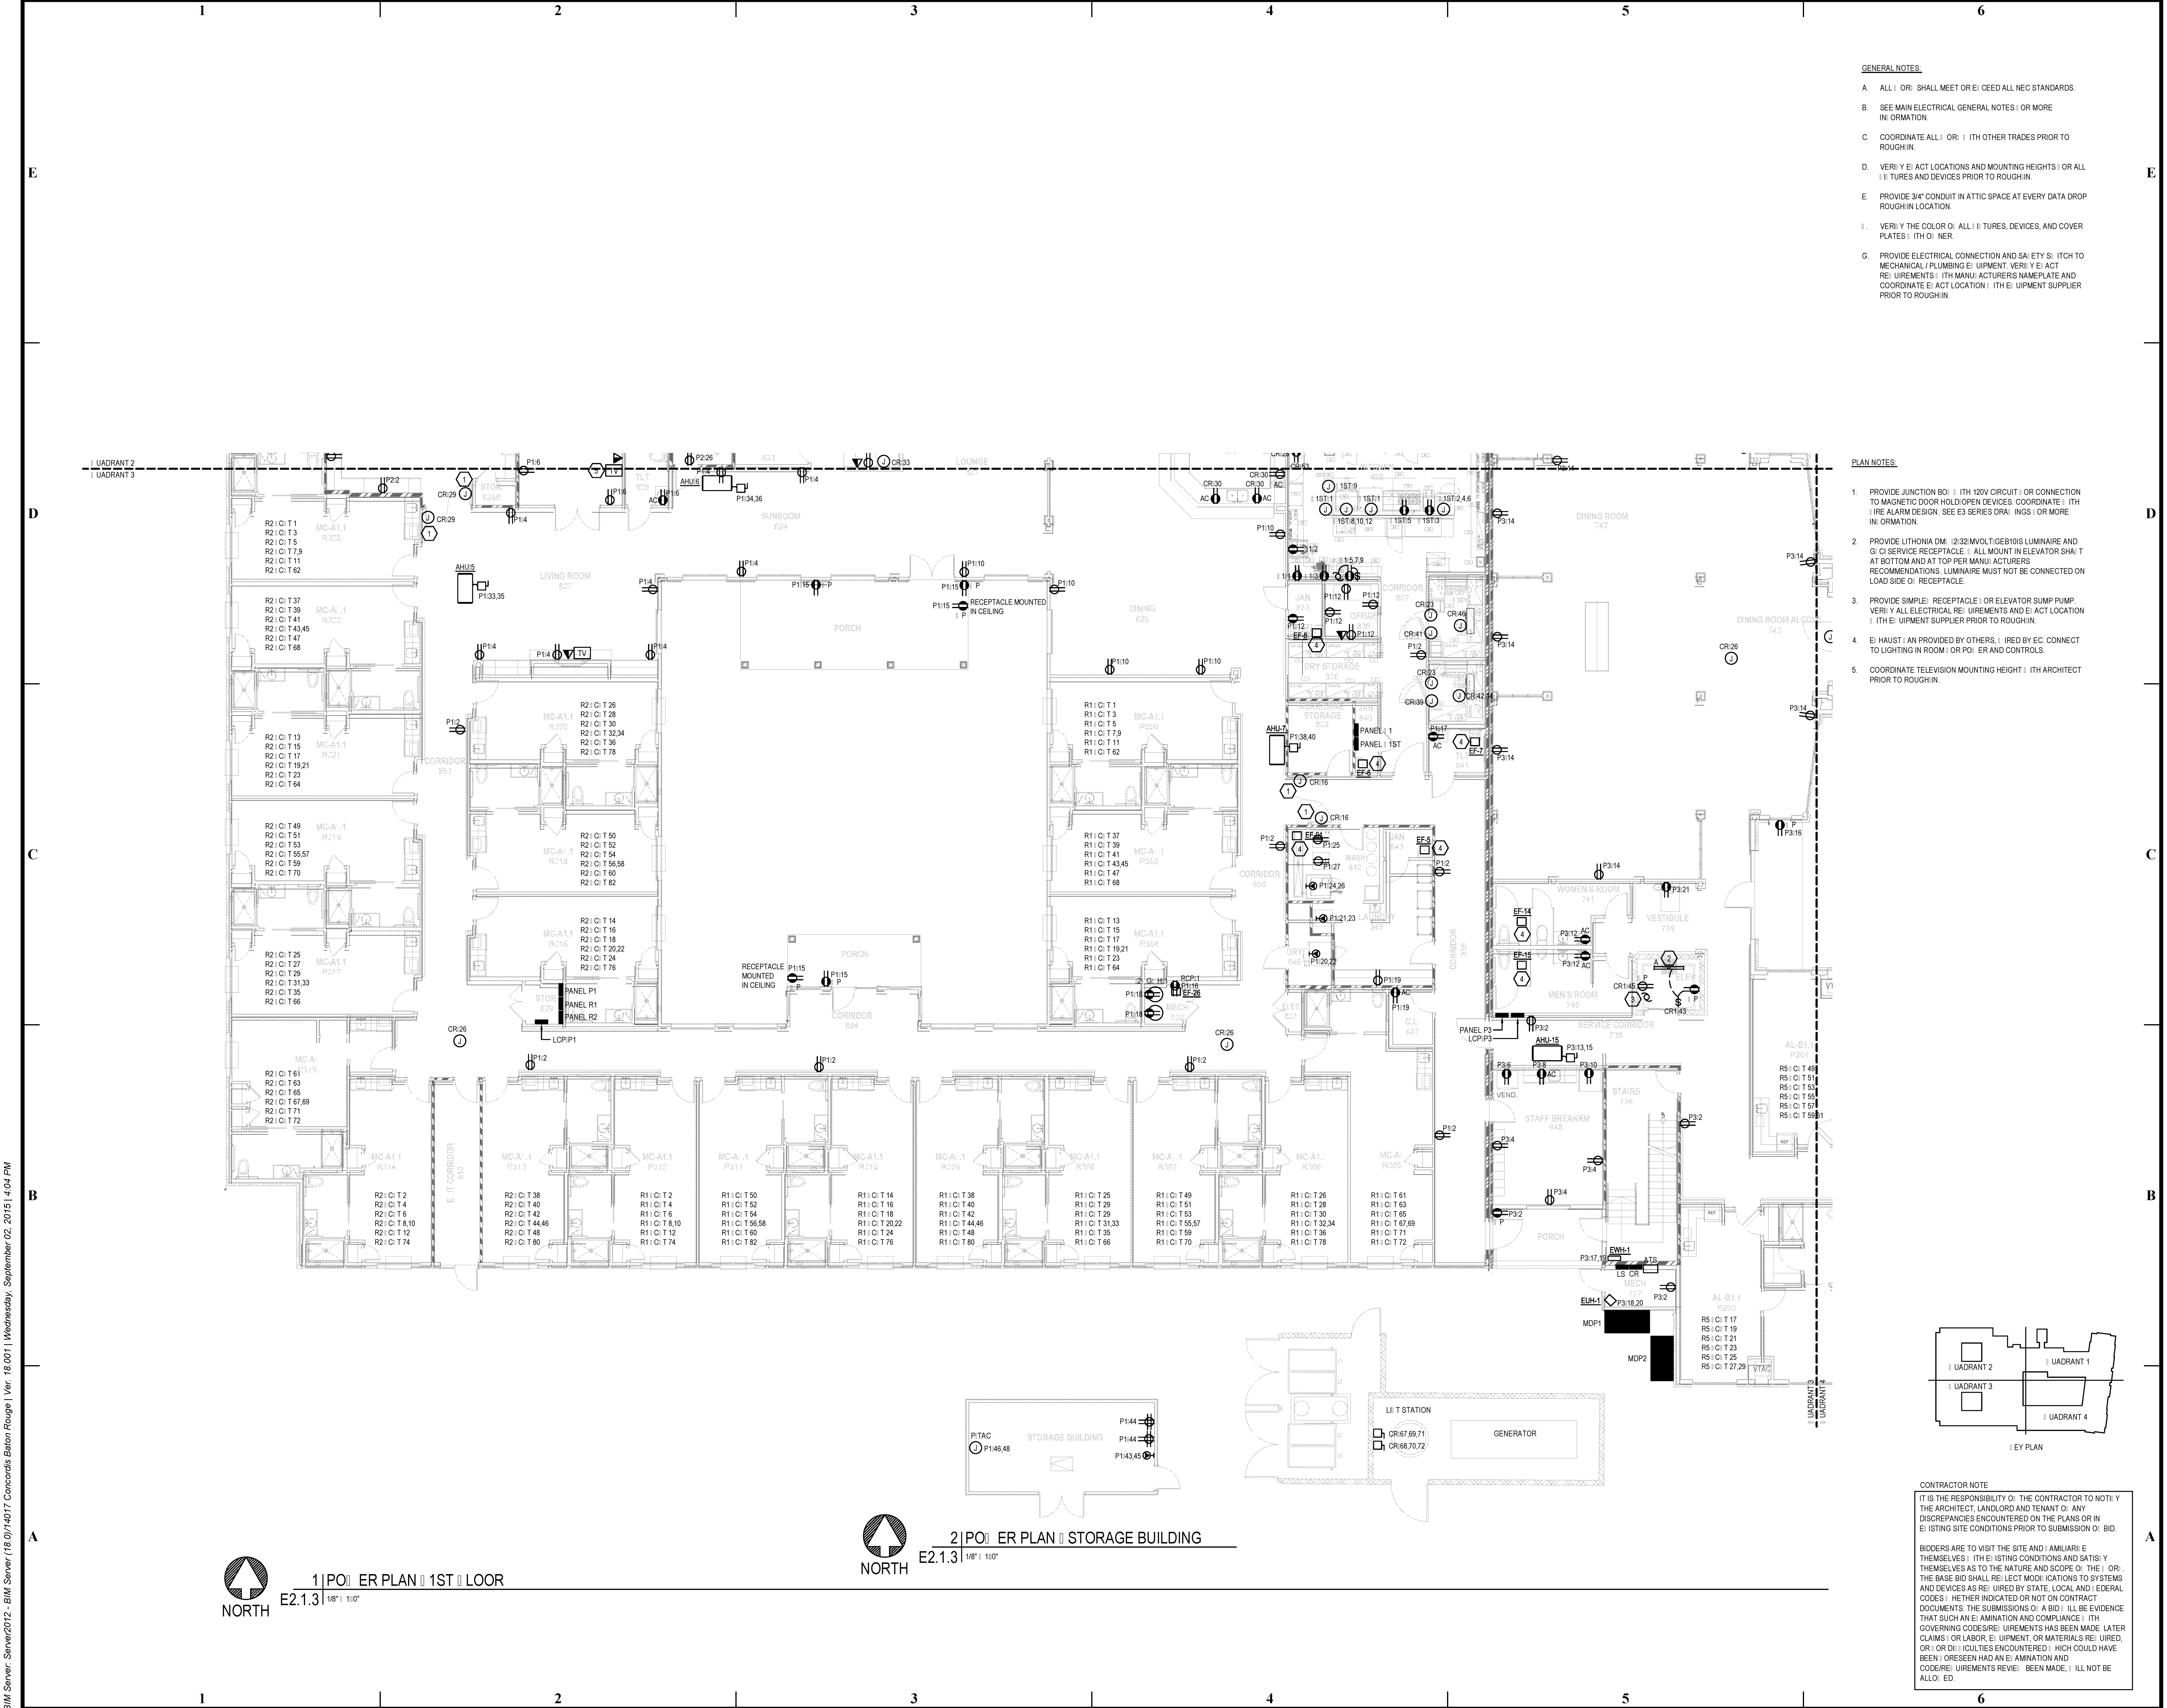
1 2 3 4 5 6

GENERAL NOTES:

A. ALL ▯ORK SHALL MEET OR E▯CEED ALL NEC STANDARDS.

B. SEE MAIN ELECTRICAL GENERAL NOTES ▯OR MORE IN▯ORMATION.

C. COORDINATE ALL ▯ORK ▯ITH OTHER TRADES PRIOR TO ROUGH▯IN.

D. VERI▯Y E▯ACT LOCATIONS AND MOUNTING HEIGHTS ▯OR ALL ▯I▯TURES AND DEVICES PRIOR TO ROUGH▯IN.

E. PROVIDE 3/4" CONDUIT IN ATTIC SPACE AT EVERY DATA DROP ROUGH▯IN LOCATION.

▯. VERI▯Y THE COLOR O▯ ALL ▯I▯TURES, DEVICES, AND COVER PLATES ▯ITH O▯NER.

G. PROVIDE ELECTRICAL CONNECTION AND SA▯ETY S▯ITCH TO MECHANICAL / PLUMBING E▯UIPMENT. VERI▯Y E▯ACT RE▯UIREMENTS ▯ITH MANU▯ACTURERS NAMEPLATE AND COORDINATE E▯ACT LOCATION ▯ITH E▯UIPMENT SUPPLIER PRIOR TO ROUGH▯IN.

PLAN NOTES:

1. PROVIDE JUNCTION BO▯ ▯ITH 120V CIRCUIT ▯OR CONNECTION TO MAGNETIC DOOR HOLD▯OPEN DEVICES. COORDINATE ▯ITH ▯IRE ALARM DESIGN. SEE E3 SERIES DRA▯INGS ▯OR MORE IN▯ORMATION.

2. PROVIDE LITHONIA DM▯ ▯2/32/MVOLT▯GEB10IS LUMINAIRE AND G▯CI SERVICE RECEPTACLE. ▯ALL MOUNT IN ELEVATOR SHA▯T AT BOTTOM AND AT TOP PER MANU▯ACTURERS RECOMMENDATIONS. LUMINAIRE MUST NOT BE CONNECTED ON LOAD SIDE O▯ RECEPTACLE.

3. PROVIDE SIMPLE▯ RECEPTACLE ▯OR ELEVATOR SUMP PUMP. VERI▯Y ALL ELECTRICAL RE▯UIREMENTS AND E▯ACT LOCATION ▯ITH E▯UIPMENT SUPPLIER PRIOR TO ROUGH▯IN.

4. E▯HAUST ▯AN PROVIDED BY OTHERS, ▯IRED BY EC. CONNECT TO LIGHTING IN ROOM ▯OR PO▯ER AND CONTROLS.

5. COORDINATE TELEVISION MOUNTING HEIGHT ▯ITH ARCHITECT PRIOR TO ROUGH▯IN.

▯UADRANT 2
▯UADRANT 3

LIVING ROOM 827
SUNROOM 824
PORCH
DINING 828
DINING ROOM 742
DINING ROOM ALCOVE 743
LOUNGE
CORRIDOR 853
CORRIDOR 858
CORRIDOR 854
PORCH
JAN 833
OFFICE 836
DRY STORAGE 838
STORAGE 832
CORRIDOR 837
WASH 842
LAUNDRY 845
DRYER 848
ELEC 851
MECH 855
C.L. 847
WOMEN'S ROOM 741
VESTIBULE 739
MEN'S ROOM 740
SERVICE CORRIDOR 735
STAFF BREAKRM 648
STAIRS 736
PORCH
VEND.
E▯IT CORRIDOR 852

R2▯C▯T 1, R2▯C▯T 3, R2▯C▯T 5, R2▯C▯T 7,9, R2▯C▯T 11, R2▯C▯T 62
R2▯C▯T 37, R2▯C▯T 39, R2▯C▯T 41, R2▯C▯T 43,45, R2▯C▯T 47, R2▯C▯T 68
R2▯C▯T 13, R2▯C▯T 15, R2▯C▯T 17, R2▯C▯T 19,21, R2▯C▯T 23, R2▯C▯T 64
R2▯C▯T 49, R2▯C▯T 51, R2▯C▯T 53, R2▯C▯T 55,57, R2▯C▯T 59, R2▯C▯T 70
R2▯C▯T 25, R2▯C▯T 27, R2▯C▯T 29, R2▯C▯T 31,33, R2▯C▯T 35, R2▯C▯T 66
R2▯C▯T 61, R2▯C▯T 63, R2▯C▯T 65, R2▯C▯T 67,69, R2▯C▯T 71, R2▯C▯T 72
R2▯C▯T 26, R2▯C▯T 28, R2▯C▯T 30, R2▯C▯T 32,34, R2▯C▯T 36, R2▯C▯T 78
R2▯C▯T 50, R2▯C▯T 52, R2▯C▯T 54, R2▯C▯T 56,58, R2▯C▯T 60, R2▯C▯T 82
R2▯C▯T 14, R2▯C▯T 16, R2▯C▯T 18, R2▯C▯T 20,22, R2▯C▯T 24, R2▯C▯T 76
R1▯C▯T 1, R1▯C▯T 3, R1▯C▯T 5, R1▯C▯T 7,9, R1▯C▯T 11, R1▯C▯T 62
R1▯C▯T 37, R1▯C▯T 39, R1▯C▯T 41, R1▯C▯T 43,45, R1▯C▯T 47, R1▯C▯T 68
R1▯C▯T 13, R1▯C▯T 15, R1▯C▯T 17, R1▯C▯T 19,21, R1▯C▯T 23, R1▯C▯T 64
R2▯C▯T 2, R2▯C▯T 4, R2▯C▯T 6, R2▯C▯T 8,10, R2▯C▯T 12, R2▯C▯T 74
R2▯C▯T 38, R2▯C▯T 40, R2▯C▯T 42, R2▯C▯T 44,46, R2▯C▯T 48, R2▯C▯T 80
R1▯C▯T 2, R1▯C▯T 4, R1▯C▯T 6, R1▯C▯T 8,10, R1▯C▯T 12, R1▯C▯T 74
R1▯C▯T 50, R1▯C▯T 52, R1▯C▯T 54, R1▯C▯T 56,58, R1▯C▯T 60, R1▯C▯T 82
R1▯C▯T 14, R1▯C▯T 16, R1▯C▯T 18, R1▯C▯T 20,22, R1▯C▯T 24, R1▯C▯T 76
R1▯C▯T 38, R1▯C▯T 40, R1▯C▯T 42, R1▯C▯T 44,46, R1▯C▯T 48, R1▯C▯T 80
R1▯C▯T 25, R1▯C▯T 29, R1▯C▯T 29, R1▯C▯T 31,33, R1▯C▯T 35, R1▯C▯T 66
R1▯C▯T 49, R1▯C▯T 51, R1▯C▯T 53, R1▯C▯T 55,57, R1▯C▯T 59, R1▯C▯T 70
R1▯C▯T 26, R1▯C▯T 28, R1▯C▯T 30, R1▯C▯T 32,34, R1▯C▯T 36, R1▯C▯T 78
R1▯C▯T 61, R1▯C▯T 63, R1▯C▯T 65, R1▯C▯T 67,69, R1▯C▯T 71, R1▯C▯T 72
R5▯C▯T 49, R5▯C▯T 51, R5▯C▯T 53, R5▯C▯T 55, R5▯C▯T 57, R5▯C▯T 59,61
R5▯C▯T 17, R5▯C▯T 19, R5▯C▯T 21, R5▯C▯T 23, R5▯C▯T 25, R5▯C▯T 27,29

AHU-5 P1:33,35
AHU-6 P1:34,36
AHU-7 P1:38,40
AHU-15 P3:13,15
RECEPTACLE MOUNTED IN CEILING
PANEL P1, PANEL R1, PANEL R2, LCP▯P1
PANEL ▯1, PANEL ▯1ST
PANEL P3, LCP▯P3
EF-5, EF-6, EF-7, EF-8, EF-14, EF-15, EF-26
EWH-1, ATS, LS CR, EUH-1
MDP1, MDP2
TV

▯UADRANT 2, ▯UADRANT 1, ▯UADRANT 3, ▯UADRANT 4
▯EY PLAN

LI▯T STATION
CR:67,69,71
CR:68,70,72
GENERATOR
STORAGE BUILDING
P▯TAC P1:46,48
P1:44
P1:43,45

CONTRACTOR NOTE
IT IS THE RESPONSIBILITY O▯ THE CONTRACTOR TO NOTI▯Y THE ARCHITECT, LANDLORD AND TENANT O▯ ANY DISCREPANCIES ENCOUNTERED ON THE PLANS OR IN E▯ISTING SITE CONDITIONS PRIOR TO SUBMISSION O▯ BID.

BIDDERS ARE TO VISIT THE SITE AND ▯AMILIARI▯E THEMSELVES ▯ITH E▯ISTING CONDITIONS AND SATIS▯Y THEMSELVES AS TO THE NATURE AND SCOPE O▯ THE ▯ORK. THE BASE BID SHALL RE▯LECT MODI▯ICATIONS TO SYSTEMS AND DEVICES AS RE▯UIRED BY STATE, LOCAL AND ▯EDERAL CODES ▯HETHER INDICATED OR NOT ON CONTRACT DOCUMENTS. THE SUBMISSIONS O▯ A BID ▯ILL BE EVIDENCE THAT SUCH AN E▯AMINATION AND COMPLIANCE ▯ITH GOVERNING CODES/RE▯UIREMENTS HAS BEEN MADE. LATER CLAIMS ▯OR LABOR, E▯UIPMENT, OR MATERIALS RE▯UIRED, OR ▯OR DI▯▯ICULTIES ENCOUNTERED ▯HICH COULD HAVE BEEN ▯ORESEEN HAD AN E▯AMINATION AND CODE/RE▯UIREMENTS REVIE▯ BEEN MADE, ▯ILL NOT BE ALLO▯ED.

NORTH
2 PO▯ER PLAN ▯ STORAGE BUILDING
E2.1.3 1/8" ▯ 1▯0"

NORTH
1 PO▯ER PLAN ▯ 1ST ▯LOOR
E2.1.3 1/8" ▯ 1▯0"

BIM Server: Server2012 - BIM Server (18.0)/14017 Concordis Baton Rouge | Ver. 18.001 | Wednesday, September 02, 2015 | 4:04 PM